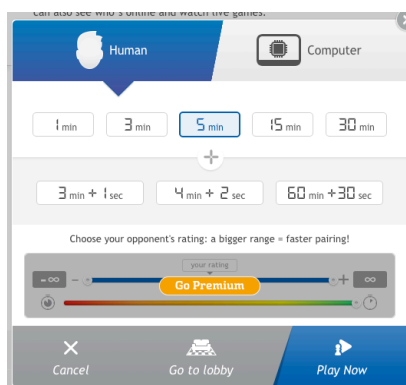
can also see who's online and watch live games.

Human

Computer

1 min

3 min

5 min

15 min

30 min

+

3 min + 1 sec

4 min + 2 sec

60 min + 30 sec

Choose your opponent's rating: a bigger range = faster pairing!

-∞

your rating

Go Premium

∞

Cancel

Go to lobby

Play Now